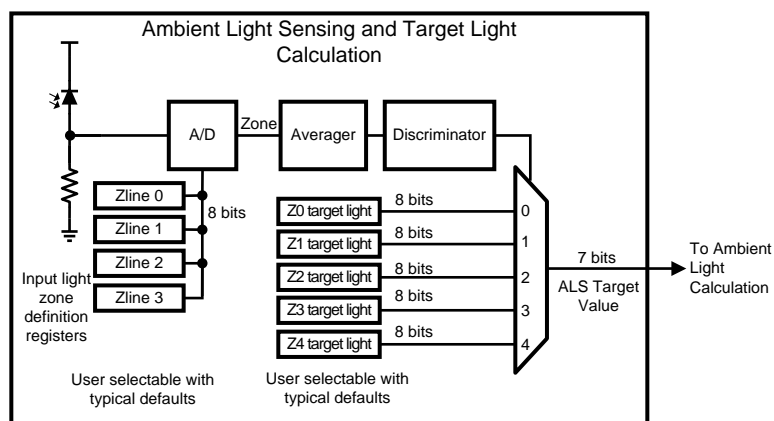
Ambient Light Sensing and Target Light Calculation

A/D

Zone

Averager

Discriminator

Zline 0

Zline 1

Zline 2

Zline 3

8 bits

Input light zone definition registers

Z0 target light

Z1 target light

Z2 target light

Z3 target light

Z4 target light

8 bits

8 bits

8 bits

8 bits

8 bits

0

1

2

3

4

7 bits

ALS Target Value

To Ambient Light Calculation

User selectable with typical defaults

User selectable with typical defaults